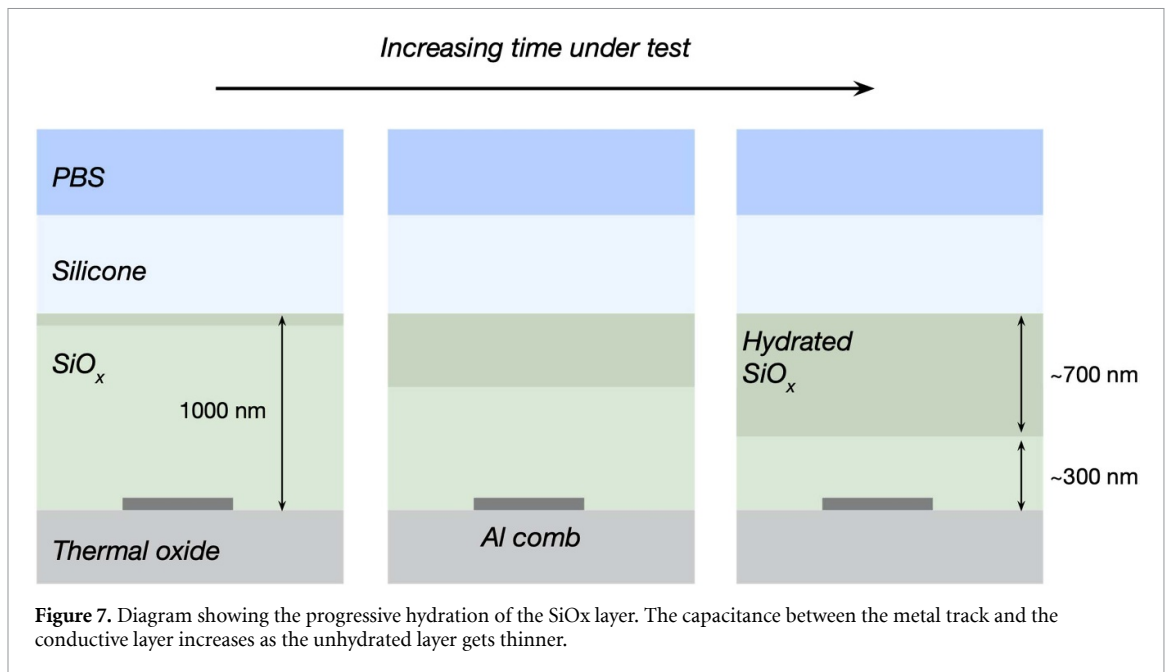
Increasing time under test

PBS

Silicone

$SiO_x$

1000 nm

Thermal oxide

Al comb

Hydrated $SiO_x$

~700 nm

~300 nm

**Figure 7.** Diagram showing the progressive hydration of the SiOx layer. The capacitance between the metal track and the conductive layer increases as the unhydrated layer gets thinner.